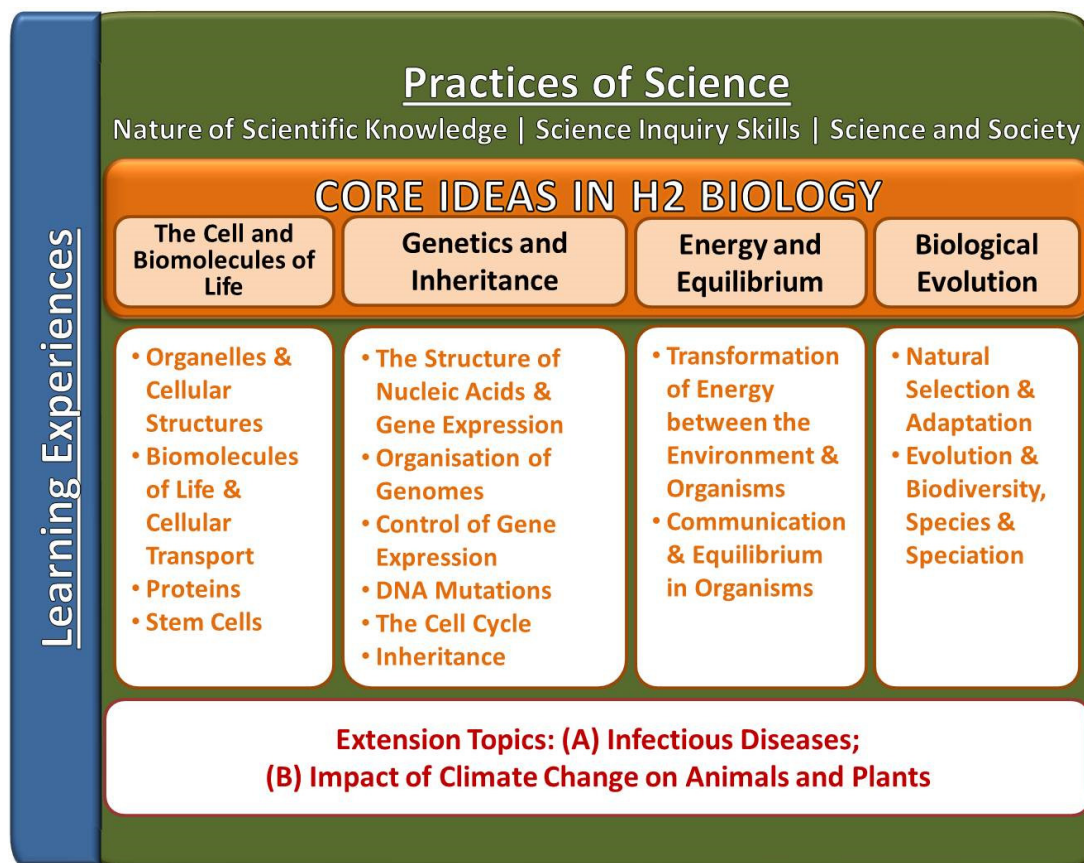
Learning Experiences

Practices of Science

Nature of Scientific Knowledge | Science Inquiry Skills | Science and Society

CORE IDEAS IN H2 BIOLOGY

The Cell and Biomolecules of Life

Genetics and Inheritance

Energy and Equilibrium

Biological Evolution

• Organelles & Cellular Structures
• Biomolecules of Life & Cellular Transport
• Proteins
• Stem Cells

• The Structure of Nucleic Acids & Gene Expression
• Organisation of Genomes
• Control of Gene Expression
• DNA Mutations
• The Cell Cycle
• Inheritance

• Transformation of Energy between the Environment & Organisms
• Communication & Equilibrium in Organisms

• Natural Selection & Adaptation
• Evolution & Biodiversity, Species & Speciation

Extension Topics: (A) Infectious Diseases; (B) Impact of Climate Change on Animals and Plants